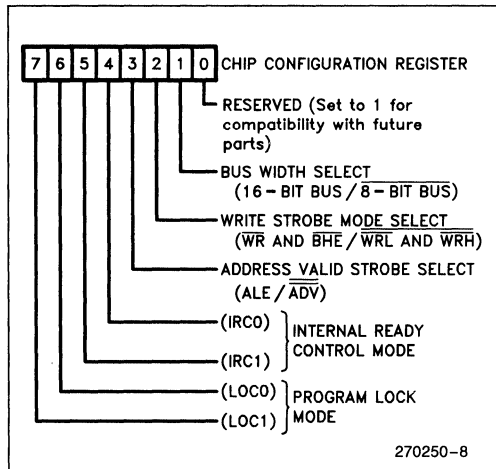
| 7 | 6 | 5 | 4 | 3 | 2 | 1 | 0 |
|---|---|---|---|---|---|---|---|

CHIP CONFIGURATION REGISTER

RESERVED (Set to 1 for compatibility with future parts)

BUS WIDTH SELECT
(16 - BIT BUS / $\overline{8}$ - BIT BUS)

WRITE STROBE MODE SELECT
($\overline{WR}$ AND $\overline{BHE}$ / $\overline{WRL}$ AND $\overline{WRH}$)

ADDRESS VALID STROBE SELECT
(ALE / $\overline{ADV}$)

(IRC0)
(IRC1)
INTERNAL READY CONTROL MODE

(LOC0)
(LOC1)
PROGRAM LOCK MODE

270250-8